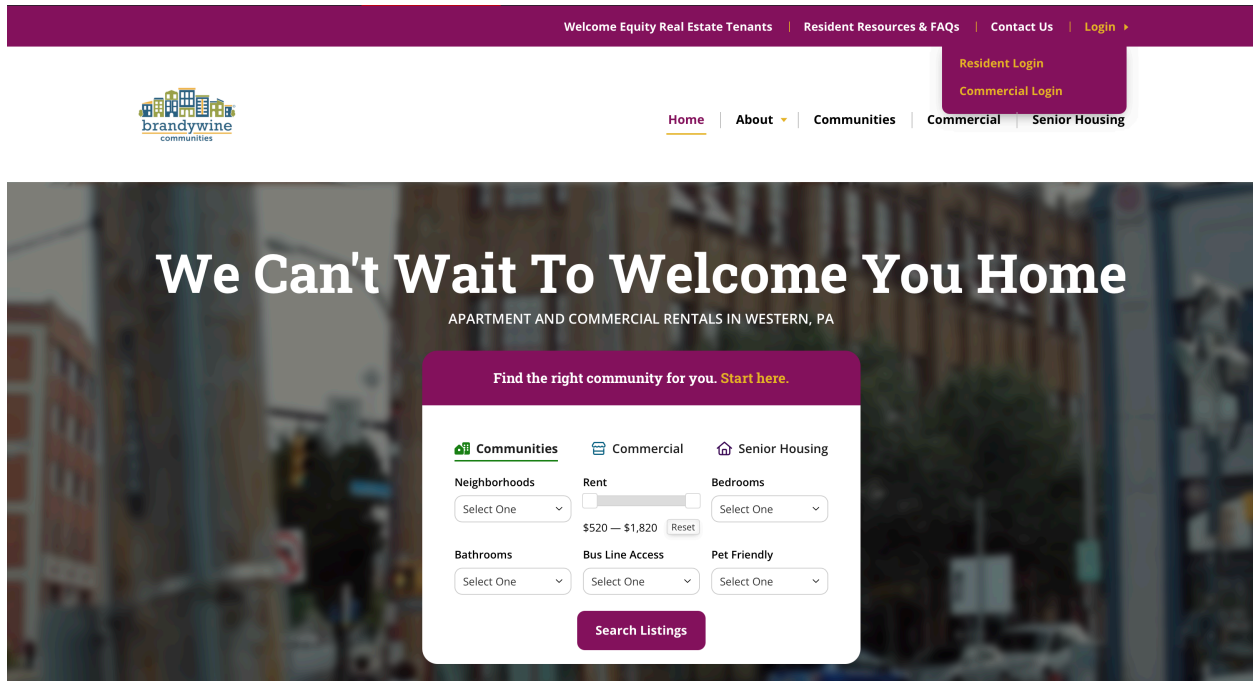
Welcome Equity Real Estate Tenants | Resident Resources & FAQs | Contact Us | Login

Resident Login
Commercial Login

brandywine communities

Home | About | Communities | Commercial | Senior Housing

We Can't Wait To Welcome You Home

APARTMENT AND COMMERCIAL RENTALS IN WESTERN, PA

Find the right community for you. Start here.

Communities | Commercial | Senior Housing

Neighborhoods
Select One

Rent
\$520 — \$1,820 Reset

Bedrooms
Select One

Bathrooms
Select One

Bus Line Access
Select One

Pet Friendly
Select One

Search Listings